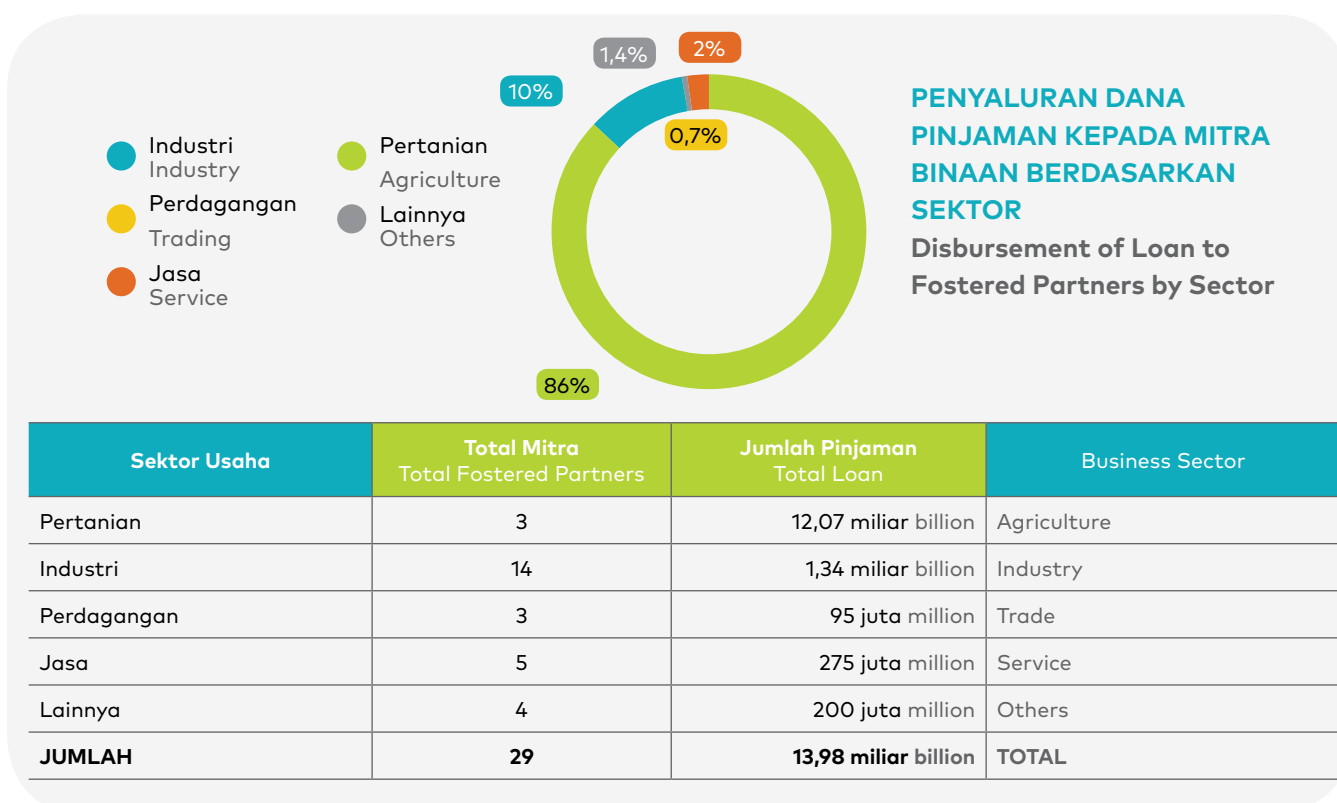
Industri
Industry

Perdagangan
Trading

Jasa
Service

Pertanian
Agriculture

Lainnya
Others

1,4%
2%
10%
0,7%
86%

PENYALURAN DANA PINJAMAN KEPADA MITRA BINAAN BERDASARKAN SEKTOR
Disbursement of Loan to Fostered Partners by Sector

| Sektor Usaha | Total Mitra Total Fostered Partners | Jumlah Pinjaman Total Loan | Business Sector |
|---|---|---|---|
| Pertanian | 3 | 12,07 miliar billion | Agriculture |
| Industri | 14 | 1,34 miliar billion | Industry |
| Perdagangan | 3 | 95 juta million | Trade |
| Jasa | 5 | 275 juta million | Service |
| Lainnya | 4 | 200 juta million | Others |
| JUMLAH | 29 | 13,98 miliar billion | TOTAL |